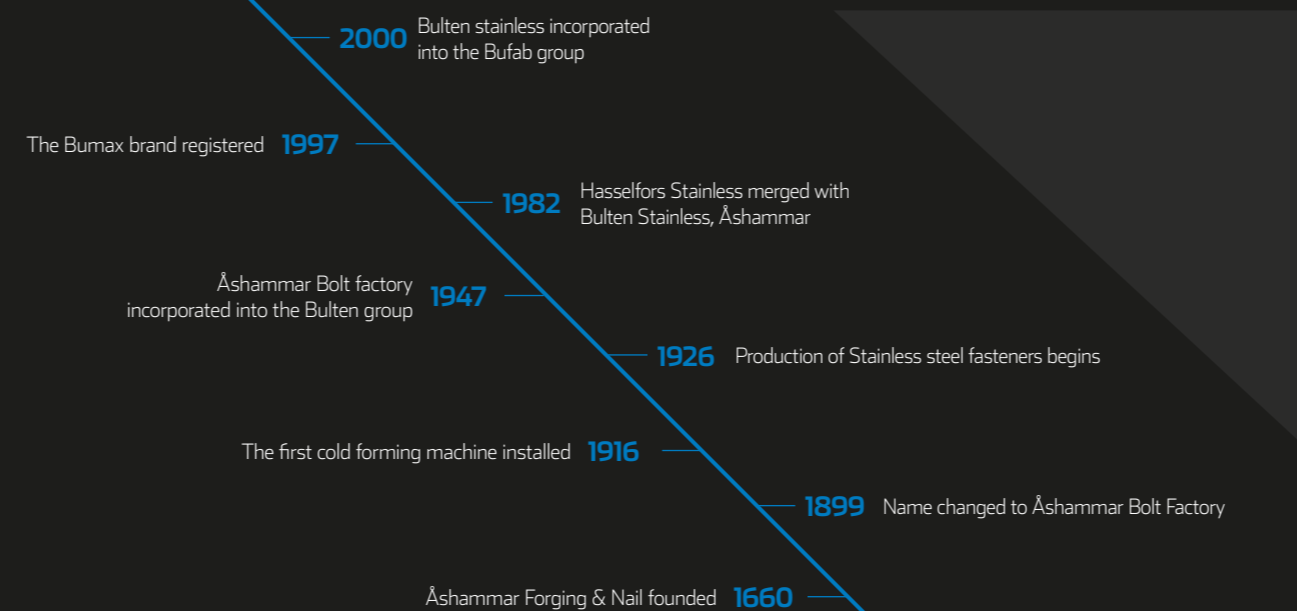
2000 Bulten stainless incorporated into the Bufab group

The Bumax brand registered 1997

1982 Hasselfors Stainless merged with Bulten Stainless, Åshammar

Åshammar Bolt factory incorporated into the Bulten group 1947

1926 Production of Stainless steel fasteners begins

The first cold forming machine installed 1916

1899 Name changed to Åshammar Bolt Factory

Åshammar Forging & Nail founded 1660